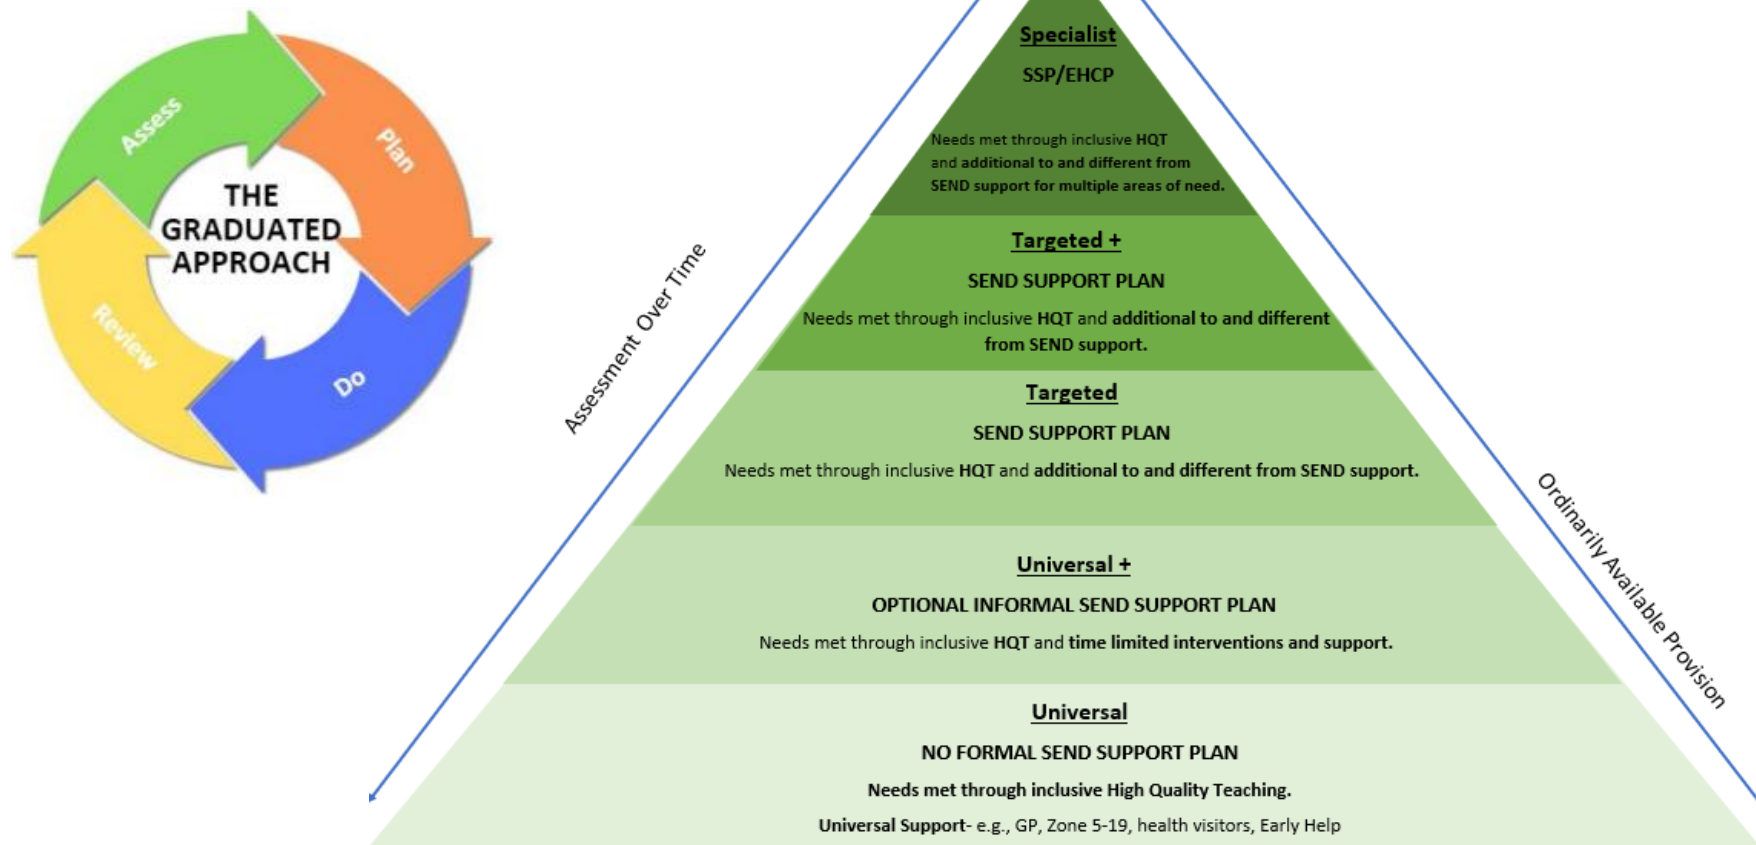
Assess

Plan

Do

Review

THE GRADUATED APPROACH

Assessment Over Time

Ordinarily Available Provision

Specialist

SSP/EHCP

Needs met through inclusive HQT and additional to and different from SEND support for multiple areas of need.

Targeted +

SEND SUPPORT PLAN

Needs met through inclusive HQT and additional to and different from SEND support.

Targeted

SEND SUPPORT PLAN

Needs met through inclusive HQT and additional to and different from SEND support.

Universal +

OPTIONAL INFORMAL SEND SUPPORT PLAN

Needs met through inclusive HQT and time limited interventions and support.

Universal

NO FORMAL SEND SUPPORT PLAN

Needs met through inclusive High Quality Teaching.

Universal Support- e.g., GP, Zone 5-19, health visitors, Early Help